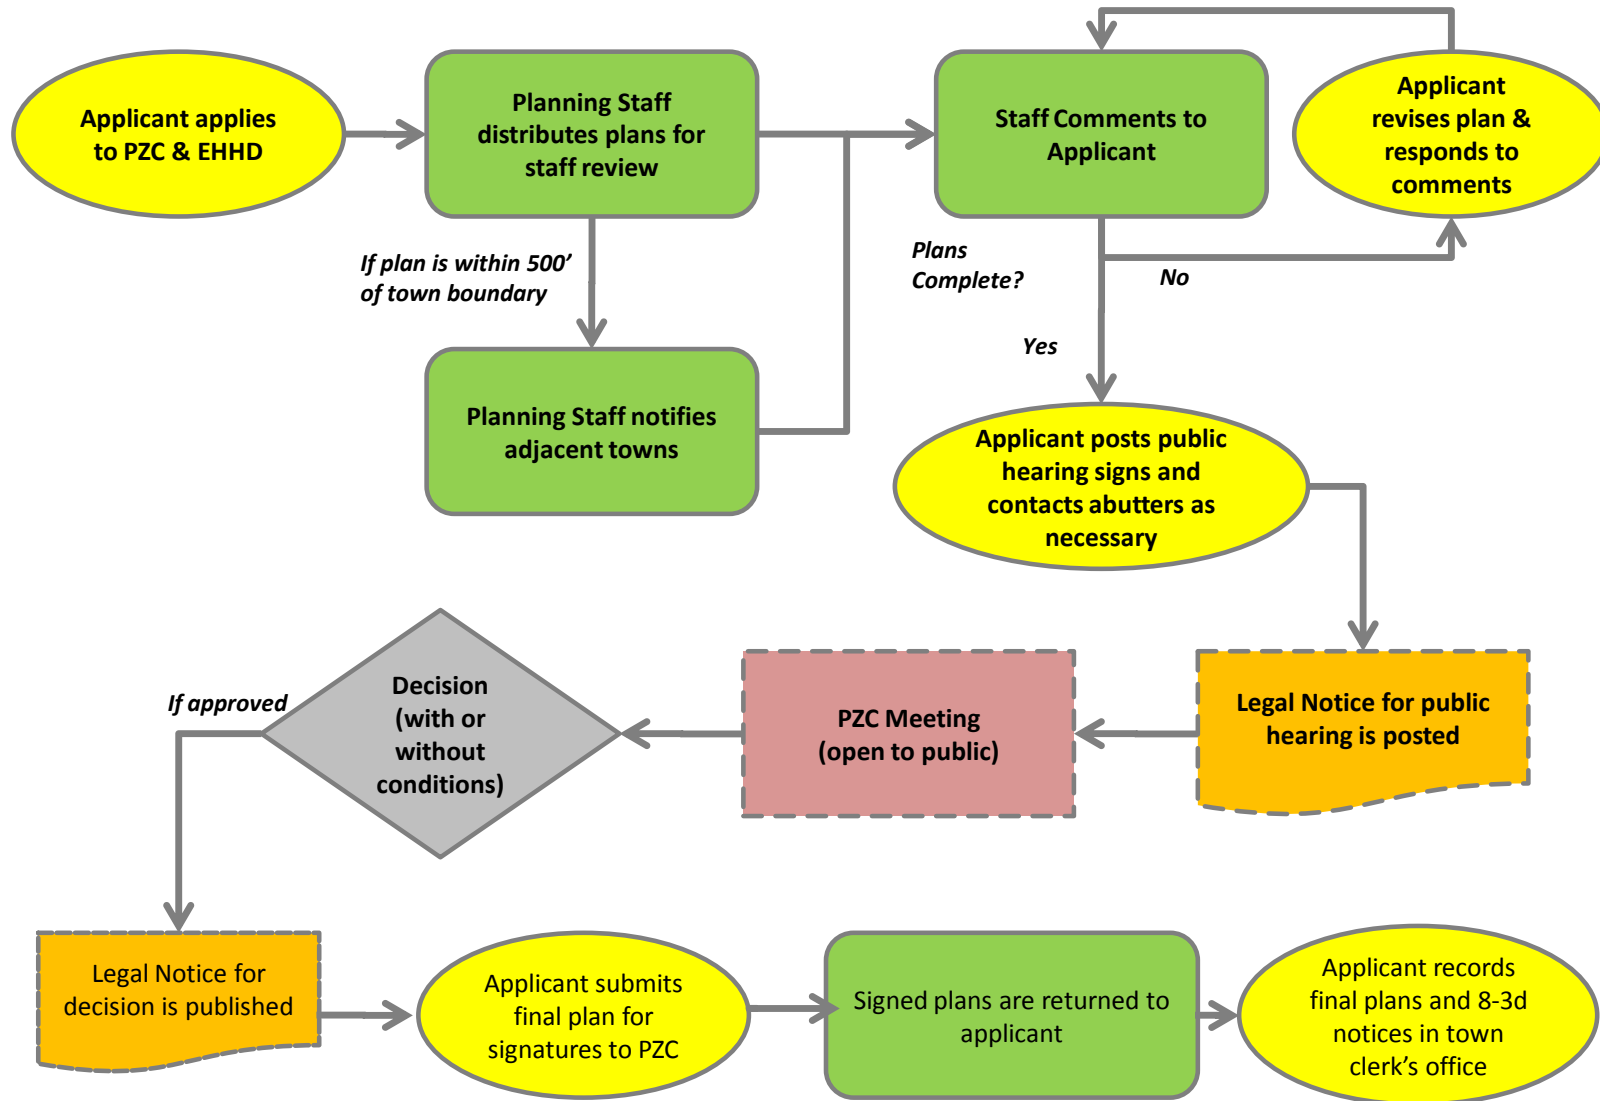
Applicant applies to PZC & EHHD

Planning Staff distributes plans for staff review

Staff Comments to Applicant

Applicant revises plan & responds to comments

If plan is within 500’ of town boundary

Plans Complete?

No

Yes

Planning Staff notifies adjacent towns

Applicant posts public hearing signs and contacts abutters as necessary

If approved

Decision (with or without conditions)

PZC Meeting (open to public)

Legal Notice for public hearing is posted

Legal Notice for decision is published

Applicant submits final plan for signatures to PZC

Signed plans are returned to applicant

Applicant records final plans and 8-3d notices in town clerk’s office